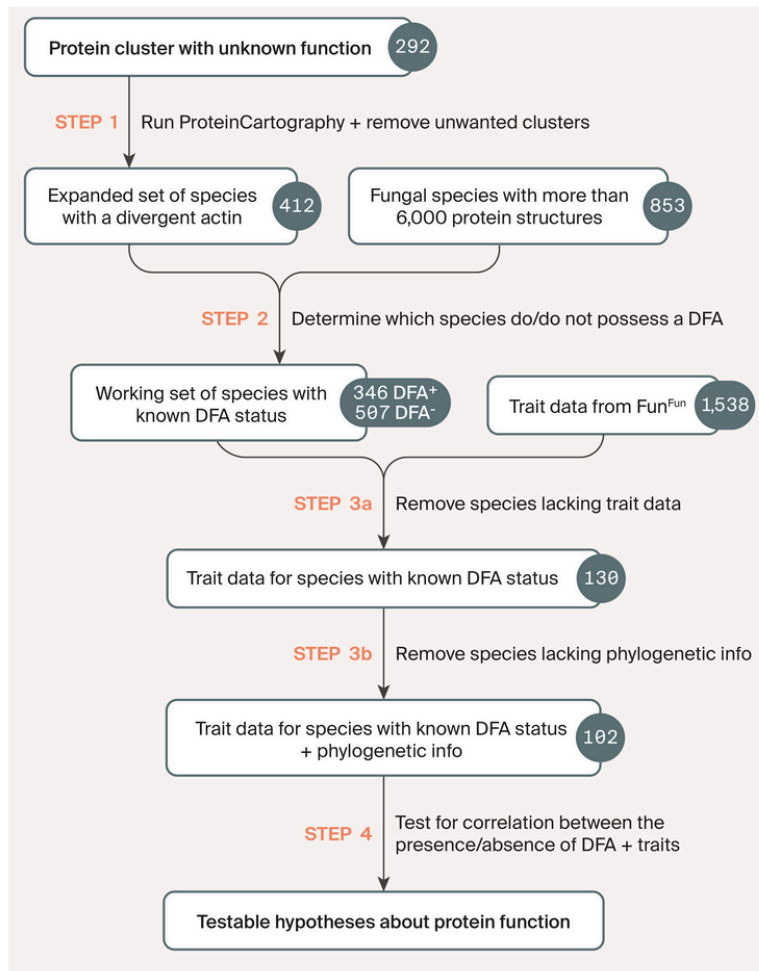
Protein cluster with unknown function 292

STEP 1 Run ProteinCartography + remove unwanted clusters

Expanded set of species with a divergent actin 412

Fungal species with more than 6,000 protein structures 853

STEP 2 Determine which species do/do not possess a DFA

Working set of species with known DFA status 346 DFA$^+$ 507 DFA$^-$

Trait data from Fun$^{Fun}$ 1,538

STEP 3a Remove species lacking trait data

Trait data for species with known DFA status 130

STEP 3b Remove species lacking phylogenetic info

Trait data for species with known DFA status + phylogenetic info 102

STEP 4 Test for correlation between the presence/absence of DFA + traits

Testable hypotheses about protein function